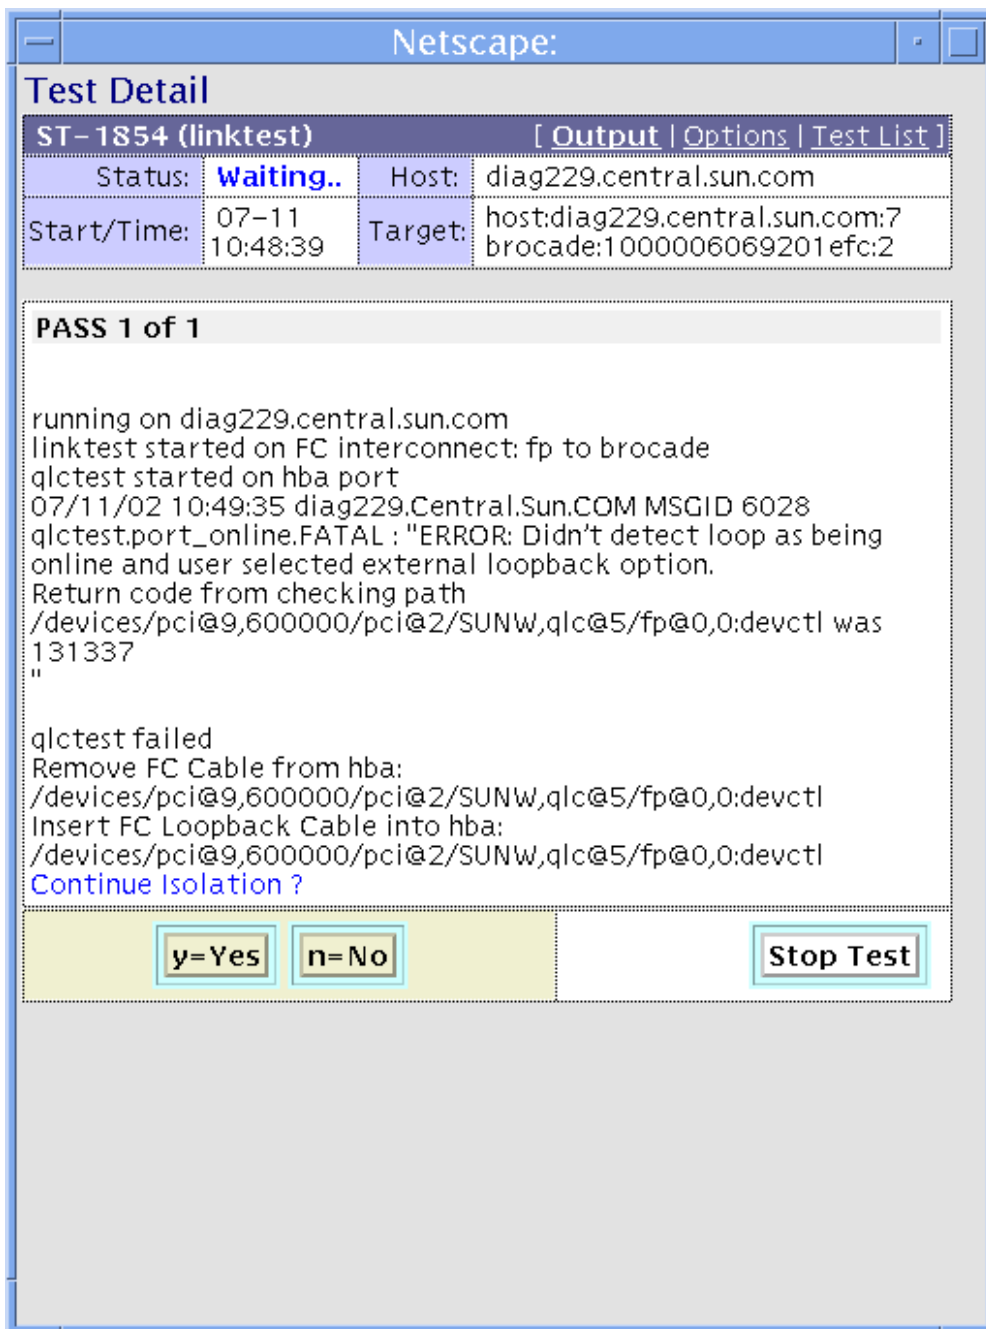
Netscape:

Test Detail

ST-1854 (linktest) [ Output | Options | Test List ]

| Status: | Waiting.. | Host: | diag229.central.sun.com |
|---|---|---|---|
| Start/Time: | 07-11 10:48:39 | Target: | host:diag229.central.sun.com:7 brocade:1000006069201efc:2 |

PASS 1 of 1

running on diag229.central.sun.com
linktest started on FC interconnect: fp to brocade
qlctest started on hba port
07/11/02 10:49:35 diag229.Central.Sun.COM MSGID 6028
qlctest.port_online.FATAL : "ERROR: Didn't detect loop as being online and user selected external loopback option.
Return code from checking path
/devices/pci@9,600000/pci@2/SUNW,qlc@5/fp@0,0:devctl was
131337
"

qlctest failed
Remove FC Cable from hba:
/devices/pci@9,600000/pci@2/SUNW,qlc@5/fp@0,0:devctl
Insert FC Loopback Cable into hba:
/devices/pci@9,600000/pci@2/SUNW,qlc@5/fp@0,0:devctl
Continue Isolation ?

y=Yes n=No

Stop Test